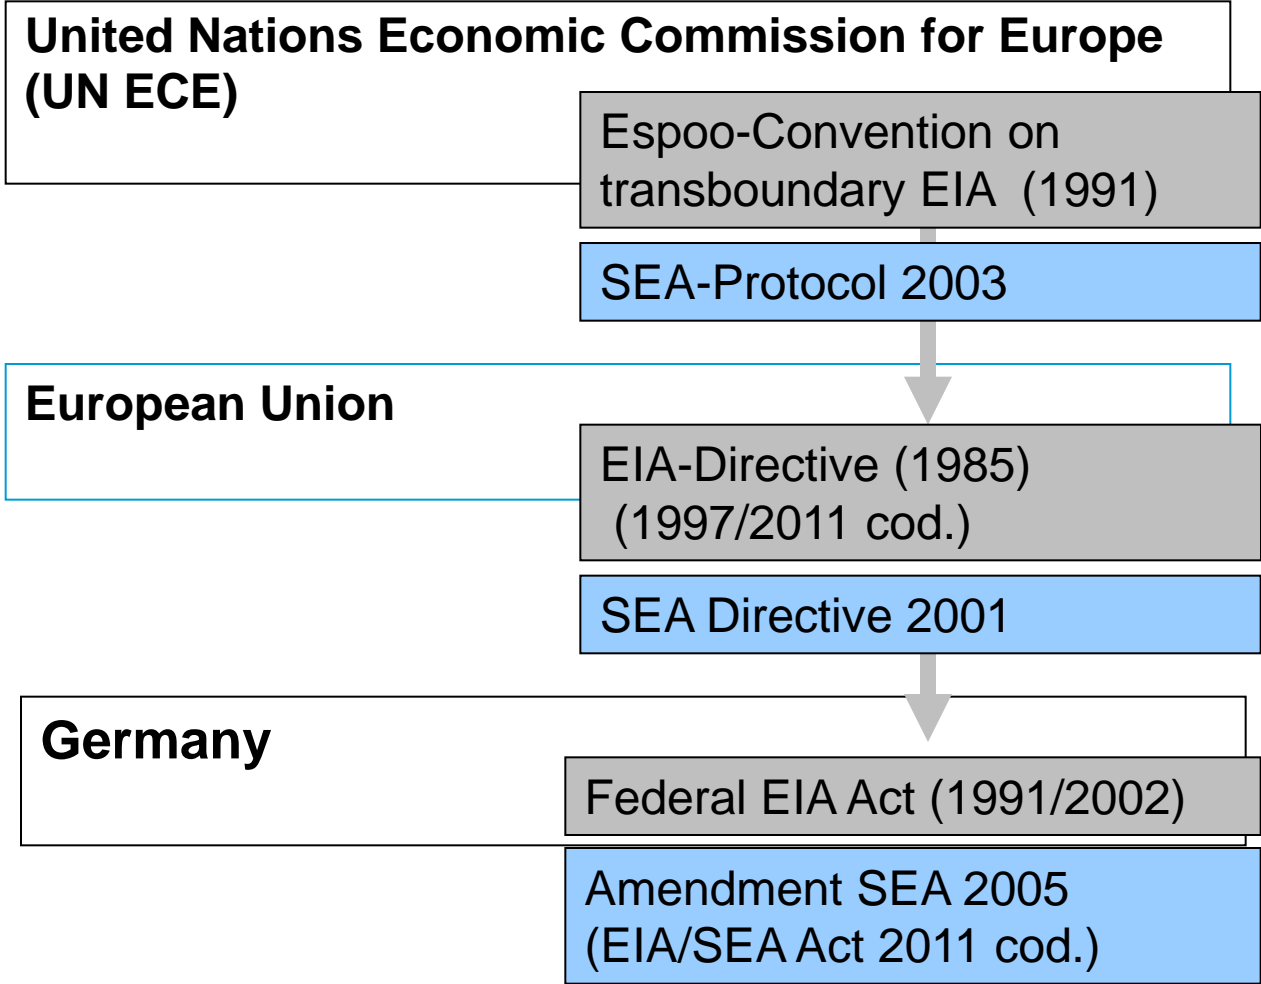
United Nations Economic Commission for Europe (UN ECE)

Espoo-Convention on transboundary EIA (1991)

SEA-Protocol 2003

European Union

EIA-Directive (1985) (1997/2011 cod.)

SEA Directive 2001

Germany

Federal EIA Act (1991/2002)

Amendment SEA 2005 (EIA/SEA Act 2011 cod.)